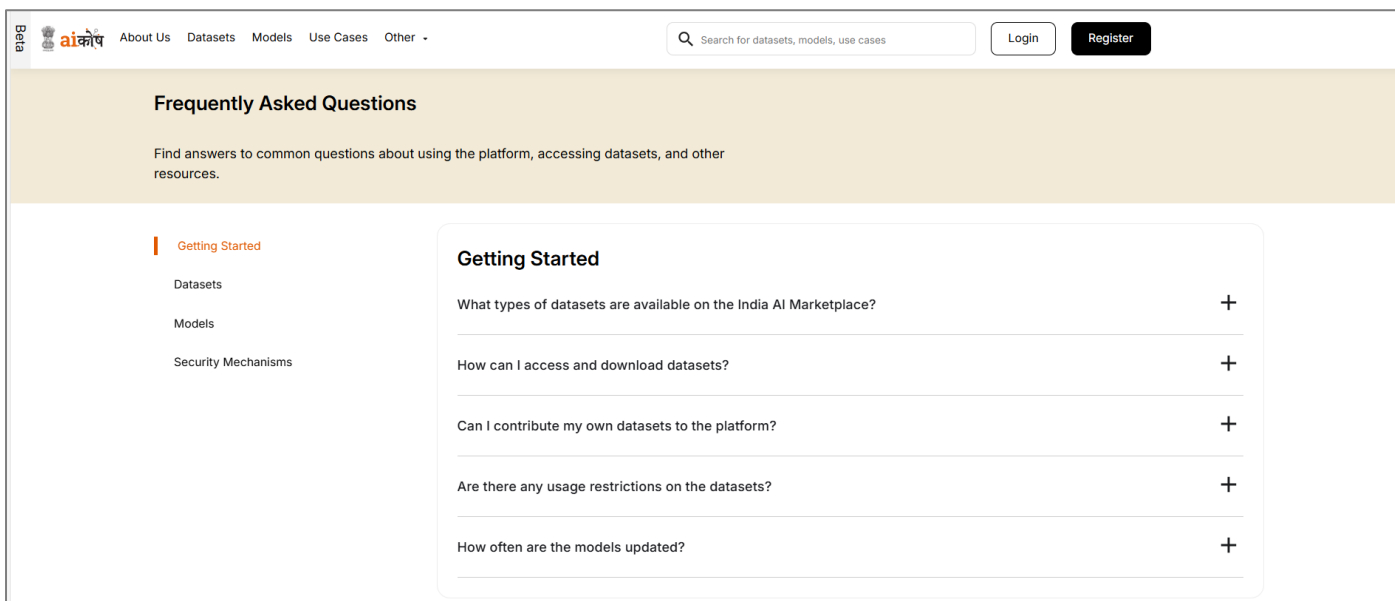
Beta aiकोष About Us Datasets Models Use Cases Other

Search for datasets, models, use cases

Login Register

Frequently Asked Questions

Find answers to common questions about using the platform, accessing datasets, and other resources.

Getting Started

Datasets

Models

Security Mechanisms

Getting Started

What types of datasets are available on the India AI Marketplace?

How can I access and download datasets?

Can I contribute my own datasets to the platform?

Are there any usage restrictions on the datasets?

How often are the models updated?